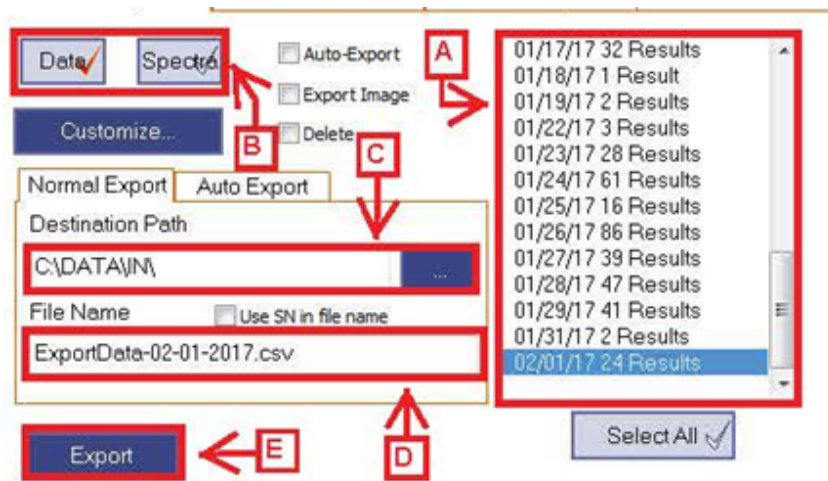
Data Spectra

Auto-Export

Export Image

Delete

Customize...

A

B

C

Normal Export Auto Export

Destination Path

C:\DATA\IN\

...

File Name

Use SN in file name

ExportData-02-01-2017.csv

01/17/17 32 Results
01/18/17 1 Result
01/19/17 2 Results
01/22/17 3 Results
01/23/17 28 Results
01/24/17 61 Results
01/25/17 16 Results
01/26/17 86 Results
01/27/17 39 Results
01/28/17 47 Results
01/29/17 41 Results
01/31/17 2 Results
02/01/17 24 Results

Select All

Export

E

D